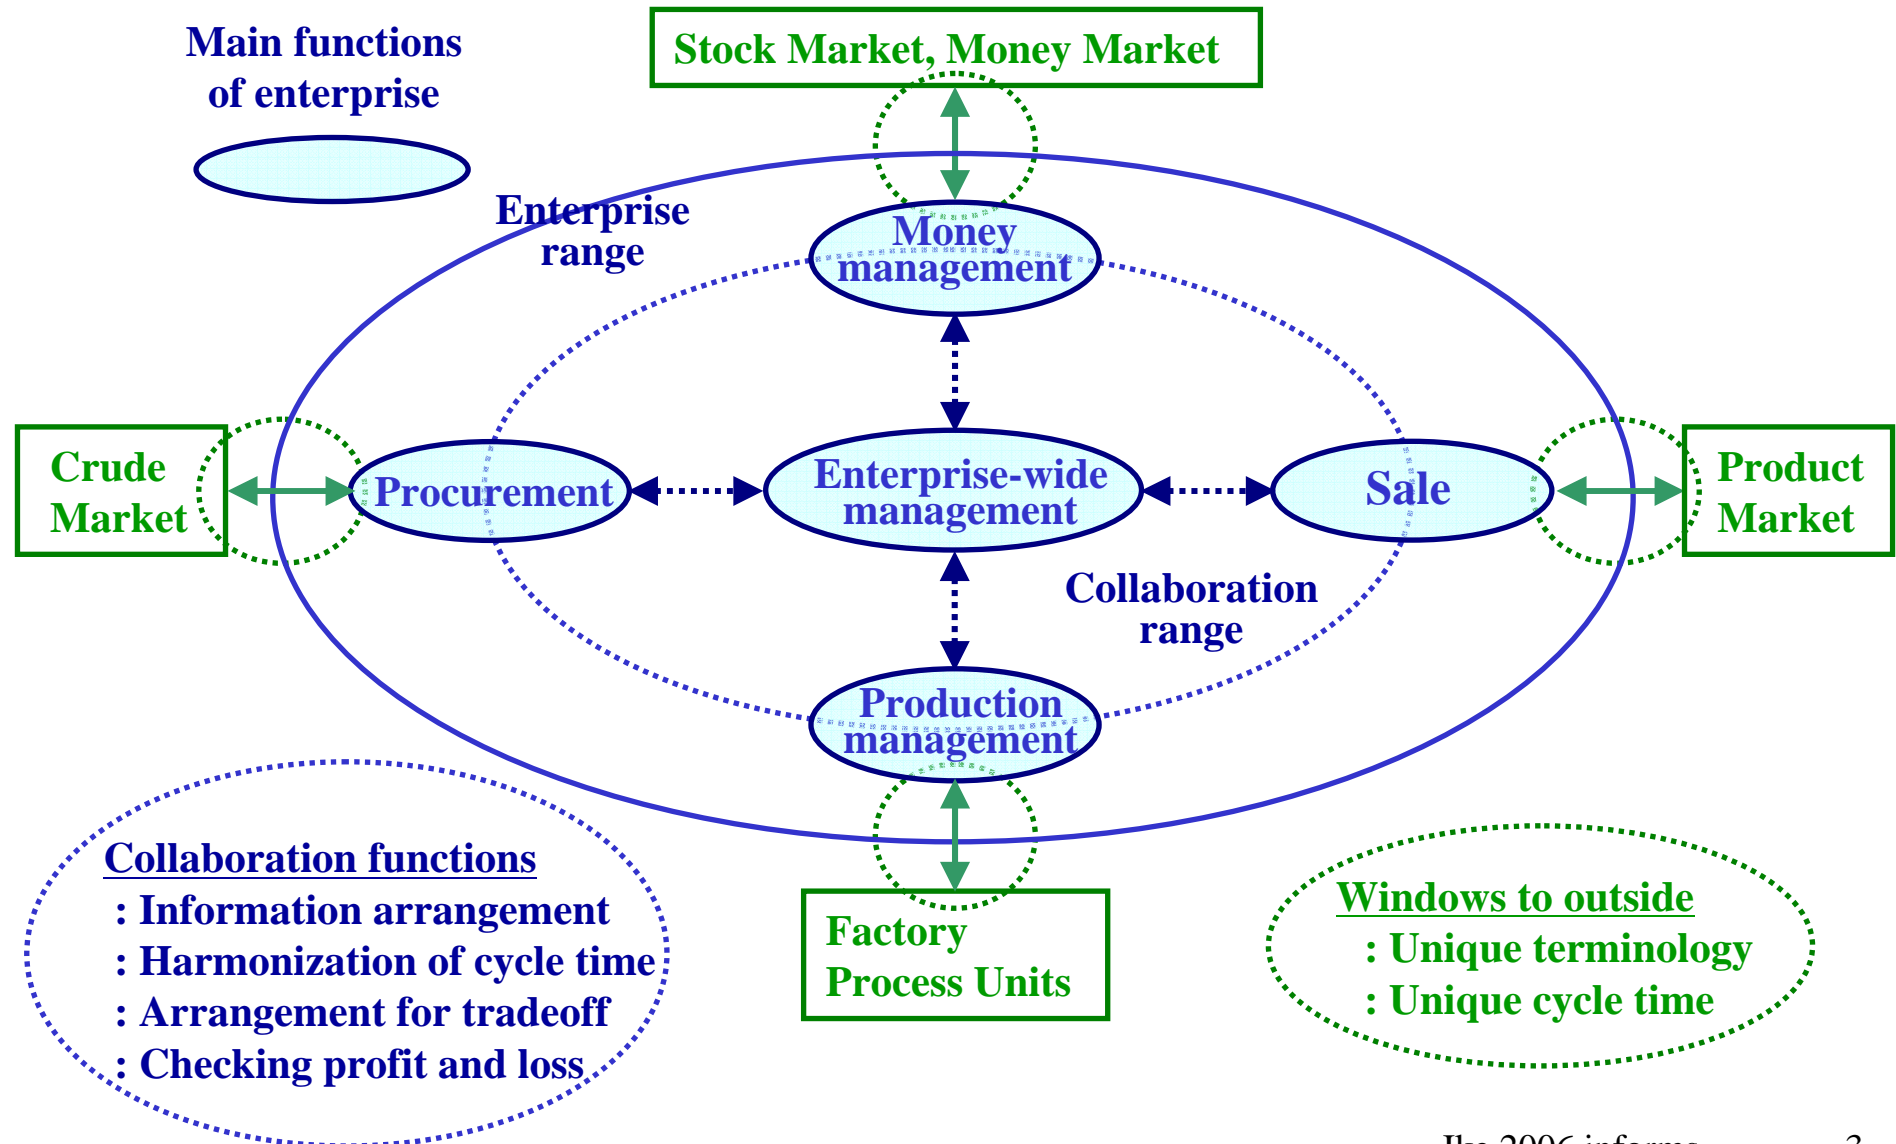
Main functions of enterprise

Stock Market, Money Market

Enterprise range

Money management

Crude Market

Procurement

Enterprise-wide management

Sale

Product Market

Collaboration range

Production management

Collaboration functions
: Information arrangement
: Harmonization of cycle time
: Arrangement for tradeoff
: Checking profit and loss

Factory Process Units

Windows to outside
: Unique terminology
: Unique cycle time

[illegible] 2006 informs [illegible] 3